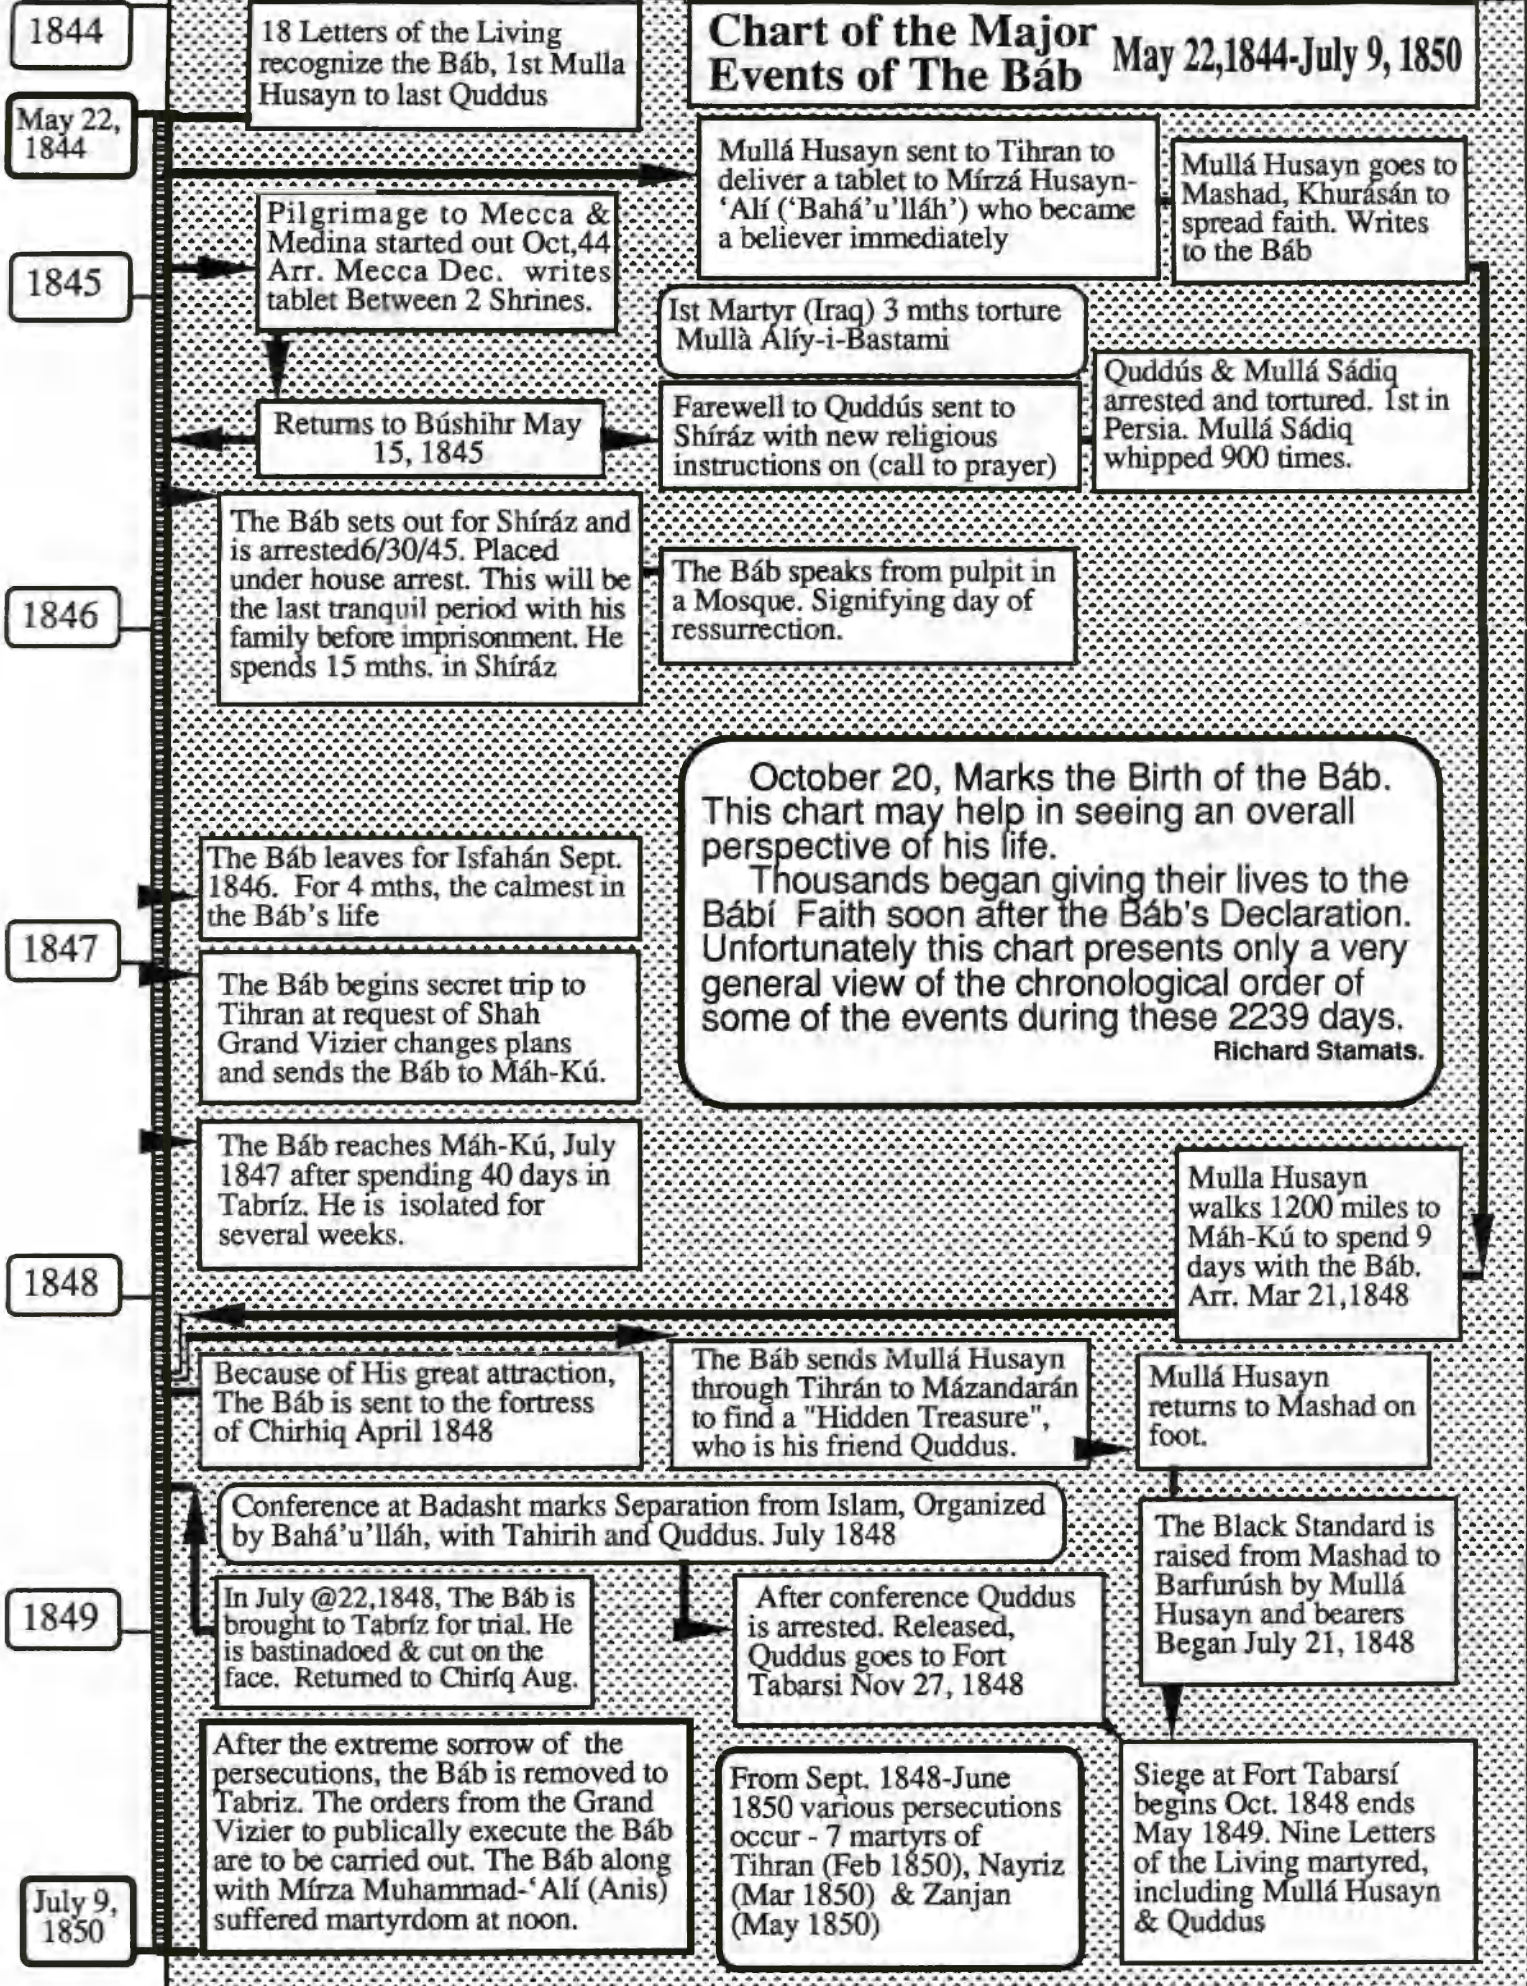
1844

18 Letters of the Living recognize the Báb, 1st Mulla Husayn to last Quddus

Chart of the Major Events of The Báb

May 22,1844-July 9, 1850

May 22, 1844

Mullá Husayn sent to Tihran to deliver a tablet to Mírzá Husayn-'Alí ('Bahá'u'lláh') who became a believer immediately

Mullá Husayn goes to Mashad, Khurásán to spread faith. Writes to the Báb

Pilgrimage to Mecca & Medina started out Oct,44 Arr. Mecca Dec. writes tablet Between 2 Shrines.

1845

Ist Martyr (Iraq) 3 mths torture Mullà Alíy-i-Bastami

Returns to Búshihr May 15, 1845

Farewell to Quddús sent to Shíráz with new religious instructions on (call to prayer)

Quddús & Mullá Sádiq arrested and tortured. 1st in Persia. Mullá Sádiq whipped 900 times.

The Báb sets out for Shíráz and is arrested6/30/45. Placed under house arrest. This will be the last tranquil period with his family before imprisonment. He spends 15 mths. in Shíráz

The Báb speaks from pulpit in a Mosque. Signifying day of ressurrection.

1846

October 20, Marks the Birth of the Báb. This chart may help in seeing an overall perspective of his life.
Thousands began giving their lives to the Bábí Faith soon after the Báb's Declaration. Unfortunately this chart presents only a very general view of the chronological order of some of the events during these 2239 days.
Richard Stamats.

The Báb leaves for Isfahán Sept. 1846. For 4 mths, the calmest in the Báb's life

1847

The Báb begins secret trip to Tihran at request of Shah Grand Vizier changes plans and sends the Báb to Máh-Kú.

The Báb reaches Máh-Kú, July 1847 after spending 40 days in Tabríz. He is isolated for several weeks.

Mulla Husayn walks 1200 miles to Máh-Kú to spend 9 days with the Báb. Arr. Mar 21,1848

1848

Because of His great attraction, The Báb is sent to the fortress of Chirhiq April 1848

The Báb sends Mullá Husayn through Tihrán to Mázandarán to find a "Hidden Treasure", who is his friend Quddus.

Mullá Husayn returns to Mashad on foot.

Conference at Badasht marks Separation from Islam, Organized by Bahá'u'lláh, with Tahirih and Quddus. July 1848

The Black Standard is raised from Mashad to Barfurúsh by Mullá Husayn and bearers Began July 21, 1848

1849

In July @22,1848, The Báb is brought to Tabríz for trial. He is bastinadoed & cut on the face. Returned to Chiríq Aug.

After conference Quddus is arrested. Released, Quddus goes to Fort Tabarsi Nov 27, 1848

After the extreme sorrow of the persecutions, the Báb is removed to Tabriz. The orders from the Grand Vizier to publically execute the Báb are to be carried out. The Báb along with Mírza Muhammad-'Alí (Anis) suffered martyrdom at noon.

From Sept. 1848-June 1850 various persecutions occur - 7 martyrs of Tihran (Feb 1850), Nayriz (Mar 1850) & Zanjan (May 1850)

Siege at Fort Tabarsí begins Oct. 1848 ends May 1849. Nine Letters of the Living martyred, including Mullá Husayn & Quddus

July 9, 1850